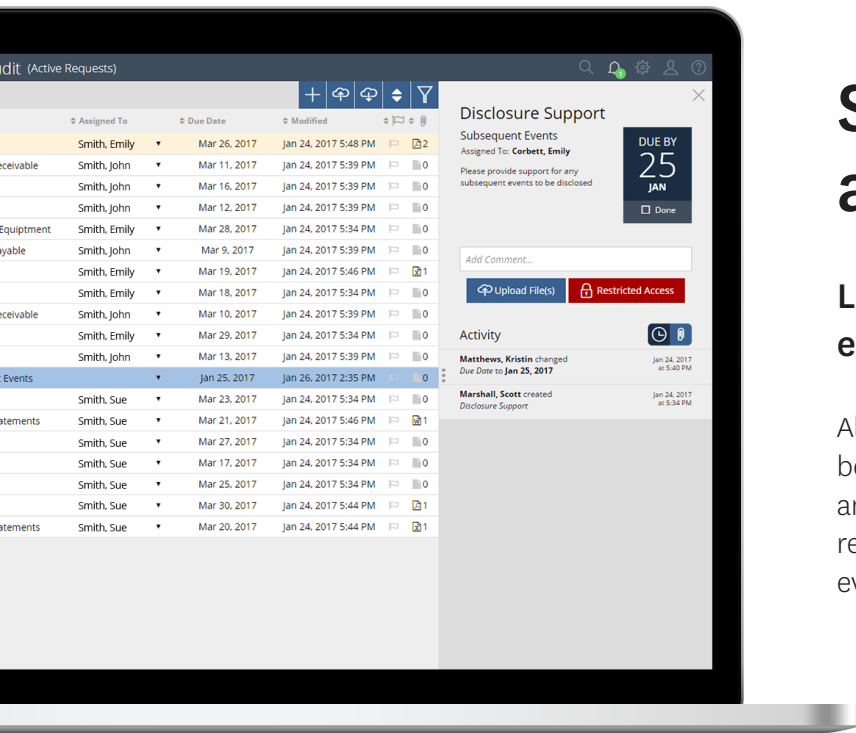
dit (Active Requests)

| | Assigned To | | Due Date | Modified | | |
|---|---|---|---|---|---|---|
| | Smith, Emily | ▾ | Mar 26, 2017 | Jan 24, 2017 5:48 PM | | 2 |
| eceivable | Smith, John | ▾ | Mar 11, 2017 | Jan 24, 2017 5:39 PM | | 0 |
| | Smith, John | ▾ | Mar 16, 2017 | Jan 24, 2017 5:39 PM | | 0 |
| | Smith, John | ▾ | Mar 12, 2017 | Jan 24, 2017 5:39 PM | | 0 |
| Equiptment | Smith, Emily | ▾ | Mar 28, 2017 | Jan 24, 2017 5:34 PM | | 0 |
| yable | Smith, John | ▾ | Mar 9, 2017 | Jan 24, 2017 5:39 PM | | 0 |
| | Smith, Emily | ▾ | Mar 19, 2017 | Jan 24, 2017 5:46 PM | | 1 |
| | Smith, Emily | ▾ | Mar 18, 2017 | Jan 24, 2017 5:34 PM | | 0 |
| eceivable | Smith, John | ▾ | Mar 10, 2017 | Jan 24, 2017 5:39 PM | | 0 |
| | Smith, Emily | ▾ | Mar 29, 2017 | Jan 24, 2017 5:34 PM | | 0 |
| | Smith, John | ▾ | Mar 13, 2017 | Jan 24, 2017 5:39 PM | | 0 |
| t Events | | ▾ | Jan 25, 2017 | Jan 26, 2017 2:35 PM | | 0 |
| | Smith, Sue | ▾ | Mar 23, 2017 | Jan 24, 2017 5:34 PM | | 0 |
| atements | Smith, Sue | ▾ | Mar 21, 2017 | Jan 24, 2017 5:46 PM | | 1 |
| | Smith, Sue | ▾ | Mar 27, 2017 | Jan 24, 2017 5:34 PM | | 0 |
| | Smith, Sue | ▾ | Mar 17, 2017 | Jan 24, 2017 5:34 PM | | 0 |
| | Smith, Sue | ▾ | Mar 25, 2017 | Jan 24, 2017 5:34 PM | | 0 |
| | Smith, Sue | ▾ | Mar 30, 2017 | Jan 24, 2017 5:44 PM | | 1 |
| atements | Smith, Sue | ▾ | Mar 20, 2017 | Jan 24, 2017 5:44 PM | | 1 |

Disclosure Support
Subsequent Events
Assigned To: Corbett, Emily
Please provide support for any subsequent events to be disclosed

DUE BY
25
JAN
Done

Add Comment...
Upload File(s)
Restricted Access

Activity
Matthews, Kristin changed Due Date to Jan 25, 2017 Jan 24, 2017 at 5:40 PM
Marshall, Scott created Disclosure Support Jan 24, 2017 at 5:34 PM

S
a

L
e

A
b
a
r
e